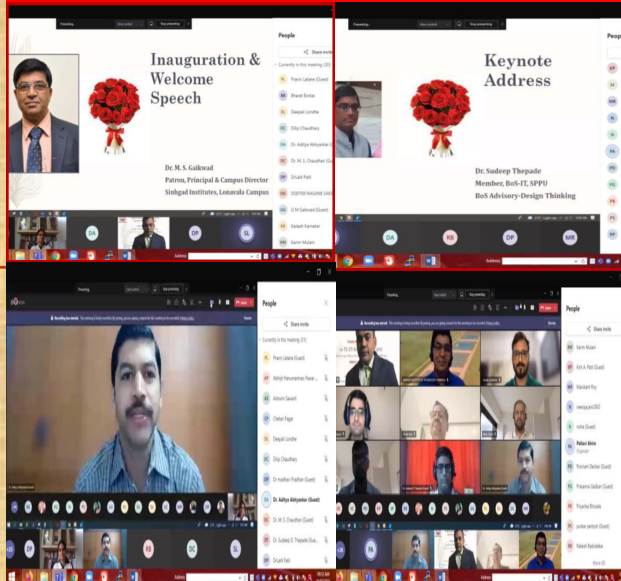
Inauguration & Welcome Speech

Dr. M. S. Gaikwad
Patron, Principal & Campus Director
Sinhgad Institutes, Lonavala Campus

People
Share invite
Currently in this meeting (31)
Pravin Latane (Guest)
Bharat Borkar
Deepali Londhe
Dilip Chaudhary
Dr. Aditya Abhyankar (Guest)
Dr. M. S. Chaudhari (Guest)
Dr.ushi Patil
D M Gaikwad (Guest)
Kailash Karnekar
Karim Mulani

DA
DP
SL

Keynote Address

Dr. Sudeep Thepade
Member, BoS-IT, SPPU
BoS Advisory-Design Thinking

DA
RB
DP
MR

People
Share invite
Currently in this meeting (31)
Pravin Latane (Guest)
Abhijit Hanumantrao Pawar
Ashwini Sawant
Chetan Pagar
Deepali Londhe
Dilip Chaudhary
Dr madhav Pradhan (Guest)
Dr. Aditya Abhyankar (Guest)
Dr. M. S. Chaudhari (Guest)
Dr. Sudeep D. Thepade (Guest)
Dr.ushi Patil

DP
RB
DC
SL

People
Share invite
Karim Mulani
Kirti A. Patil (Guest)
Manikant Roy
Isha (Guest)
Pallavi Ahire
Poonam Deokar (Guest)
Prasanna Saidkar (Guest)
Priyanka Bhosale
purkar santosh (Guest)
Rakesh Badodekar